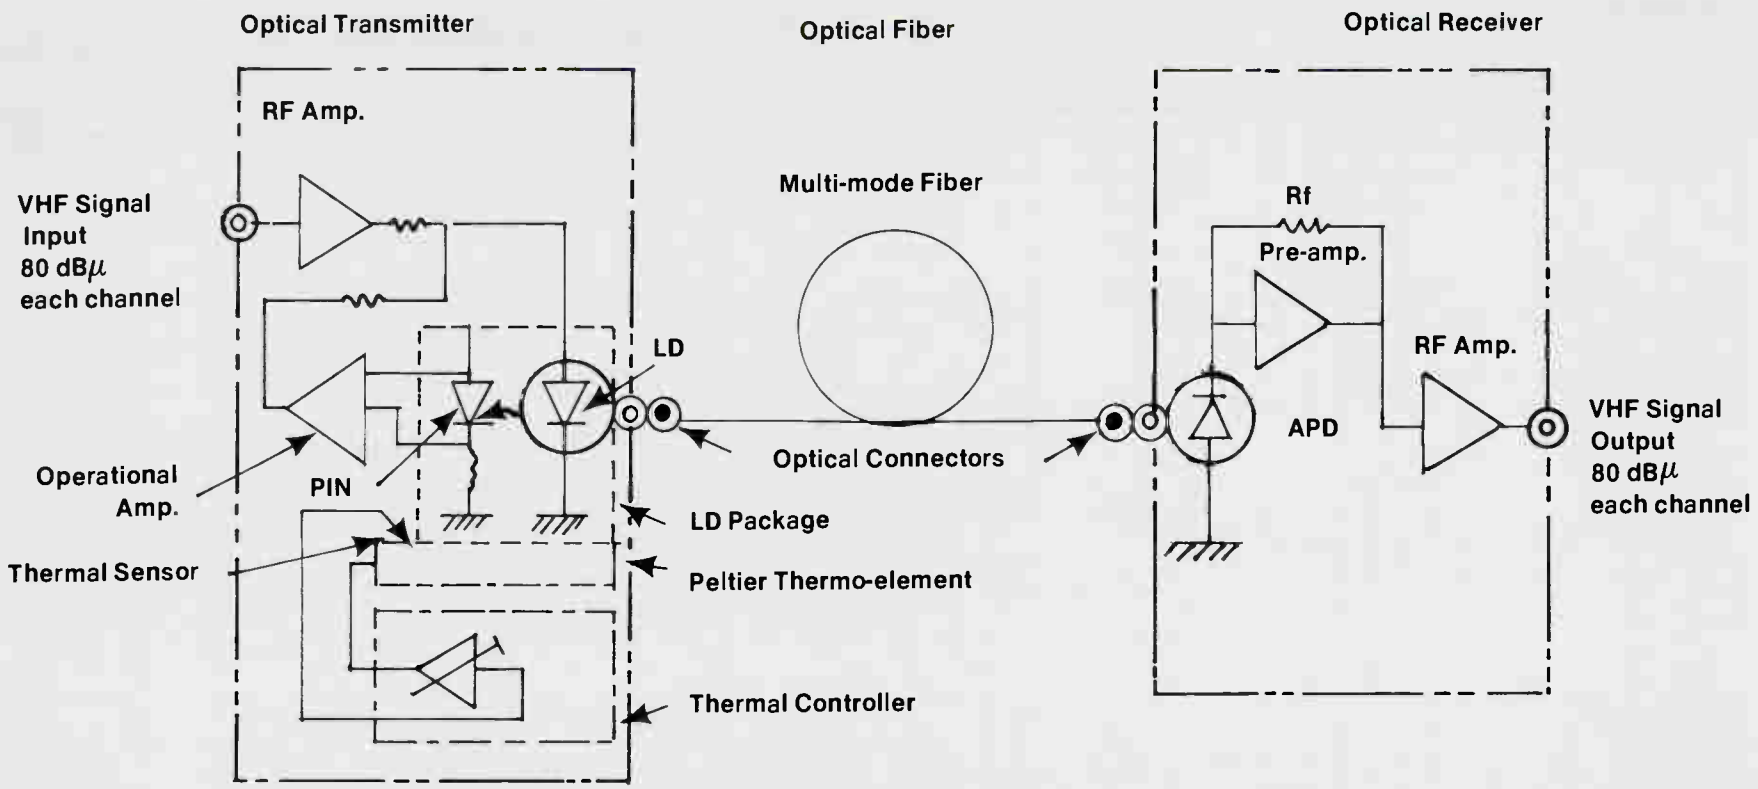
Optical Transmitter

Optical Fiber

Optical Receiver

RF Amp.

VHF Signal Input 80 dB$\mu$ each channel

Multi-mode Fiber

Rf

Pre-amp.

LD

RF Amp.

APD

VHF Signal Output 80 dB$\mu$ each channel

Optical Connectors

Operational Amp.

PIN

LD Package

Thermal Sensor

Peltier Thermo-element

Thermal Controller